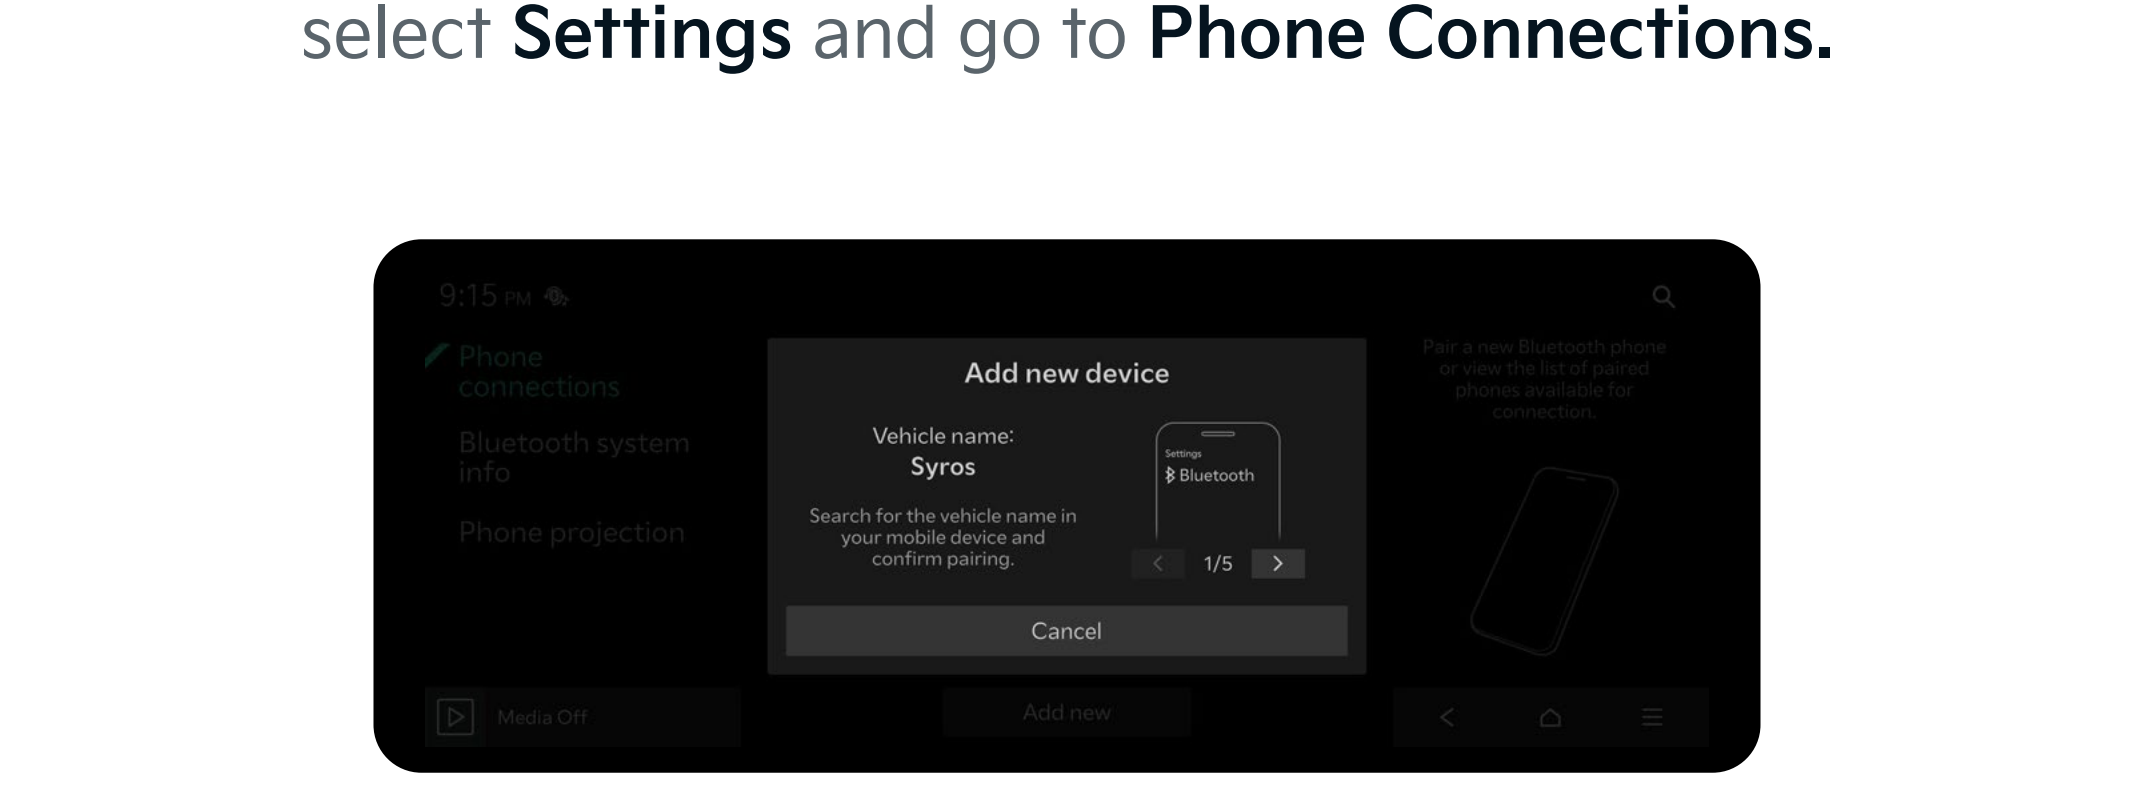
select **Settings** and go to **Phone Connections.**

9:15 PM

Phone connections

Bluetooth system info

Phone projection

Pair a new Bluetooth phone or view the list of paired phones available for connection.

Add new device

Vehicle name:
Syros

Search for the vehicle name in your mobile device and confirm pairing.

Settings
Bluetooth

1/5

Cancel

Media Off

Add new